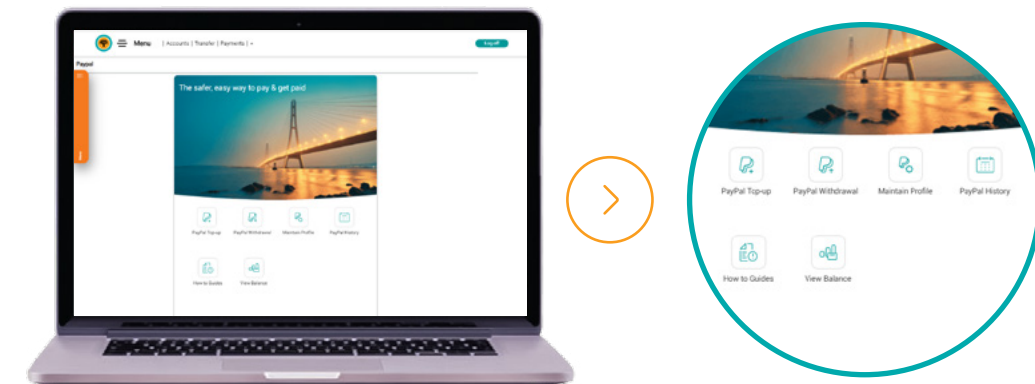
Menu | Accounts | Transfer | Payments | ▾

Log off

Paypal

The safer, easy way to pay & get paid

PayPal Top-up
PayPal Withdrawal
Maintain Profile
PayPal History
How to Guides
View Balance

PayPal Top-up
PayPal Withdrawal
Maintain Profile
PayPal History
How to Guides
View Balance